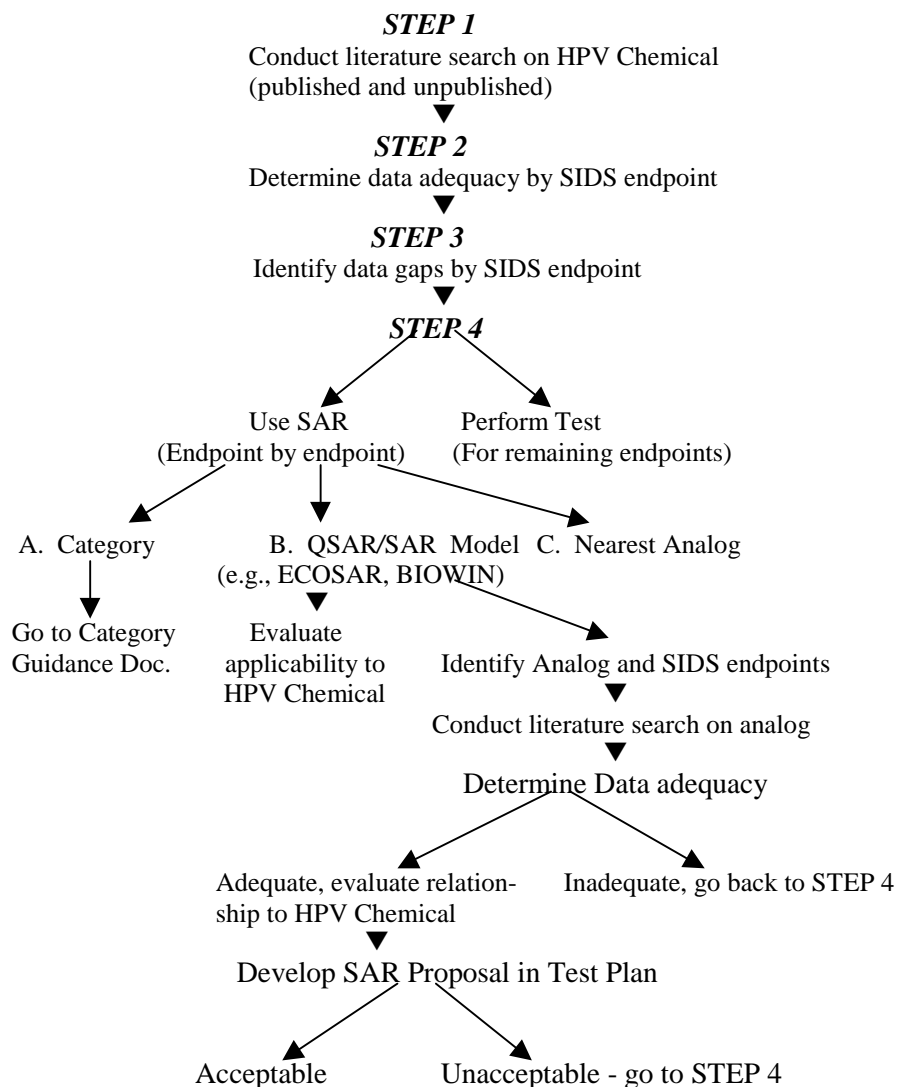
*STEP 1*
Conduct literature search on HPV Chemical (published and unpublished)

*STEP 2*
Determine data adequacy by SIDS endpoint

*STEP 3*
Identify data gaps by SIDS endpoint

*STEP 4*

Use SAR (Endpoint by endpoint)

Perform Test (For remaining endpoints)

A. Category

B. QSAR/SAR Model (e.g., ECOSAR, BIOWIN)

C. Nearest Analog

Go to Category Guidance Doc.

Evaluate applicability to HPV Chemical

Identify Analog and SIDS endpoints

Conduct literature search on analog

Determine Data adequacy

Adequate, evaluate relationship to HPV Chemical

Inadequate, go back to STEP 4

Develop SAR Proposal in Test Plan

Acceptable

Unacceptable - go to STEP 4